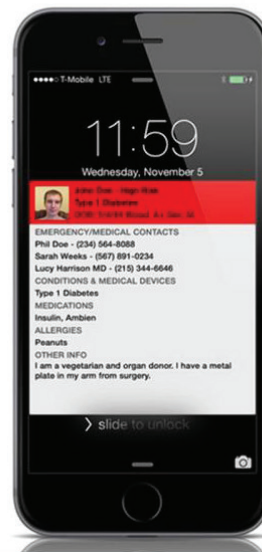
●●●○○ T-Mobile LTE

11:59
Wednesday, November 5

John Doe - High Risk
Type 1 Diabetes
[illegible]

EMERGENCY/MEDICAL CONTACTS
Phil Doe - (234) 564-8088
Sarah Weeks - (567) 891-0234
Lucy Harrison MD - (215) 344-6646
CONDITIONS & MEDICAL DEVICES
Type 1 Diabetes
MEDICATIONS
Insulin, Ambien
ALLERGIES
Peanuts
OTHER INFO
I am a vegetarian and organ donor. I have a metal plate in my arm from surgery.

> slide to unlock